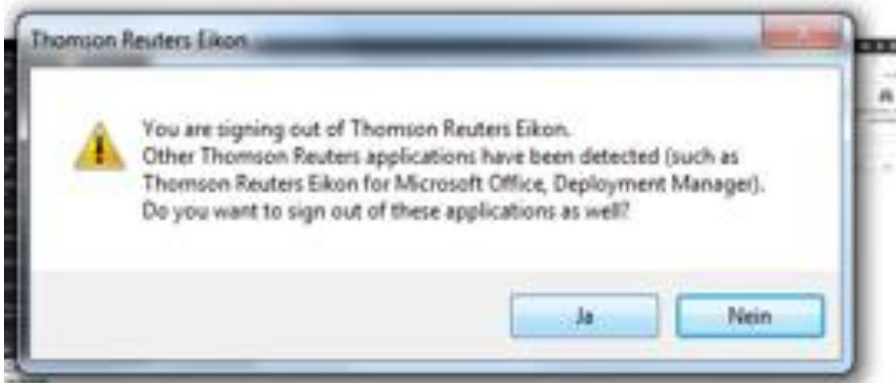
Thomson Reuters Eikon

You are signing out of Thomson Reuters Eikon.
Other Thomson Reuters applications have been detected (such as Thomson Reuters Eikon for Microsoft Office, Deployment Manager).
Do you want to sign out of these applications as well?

Ja

Nein